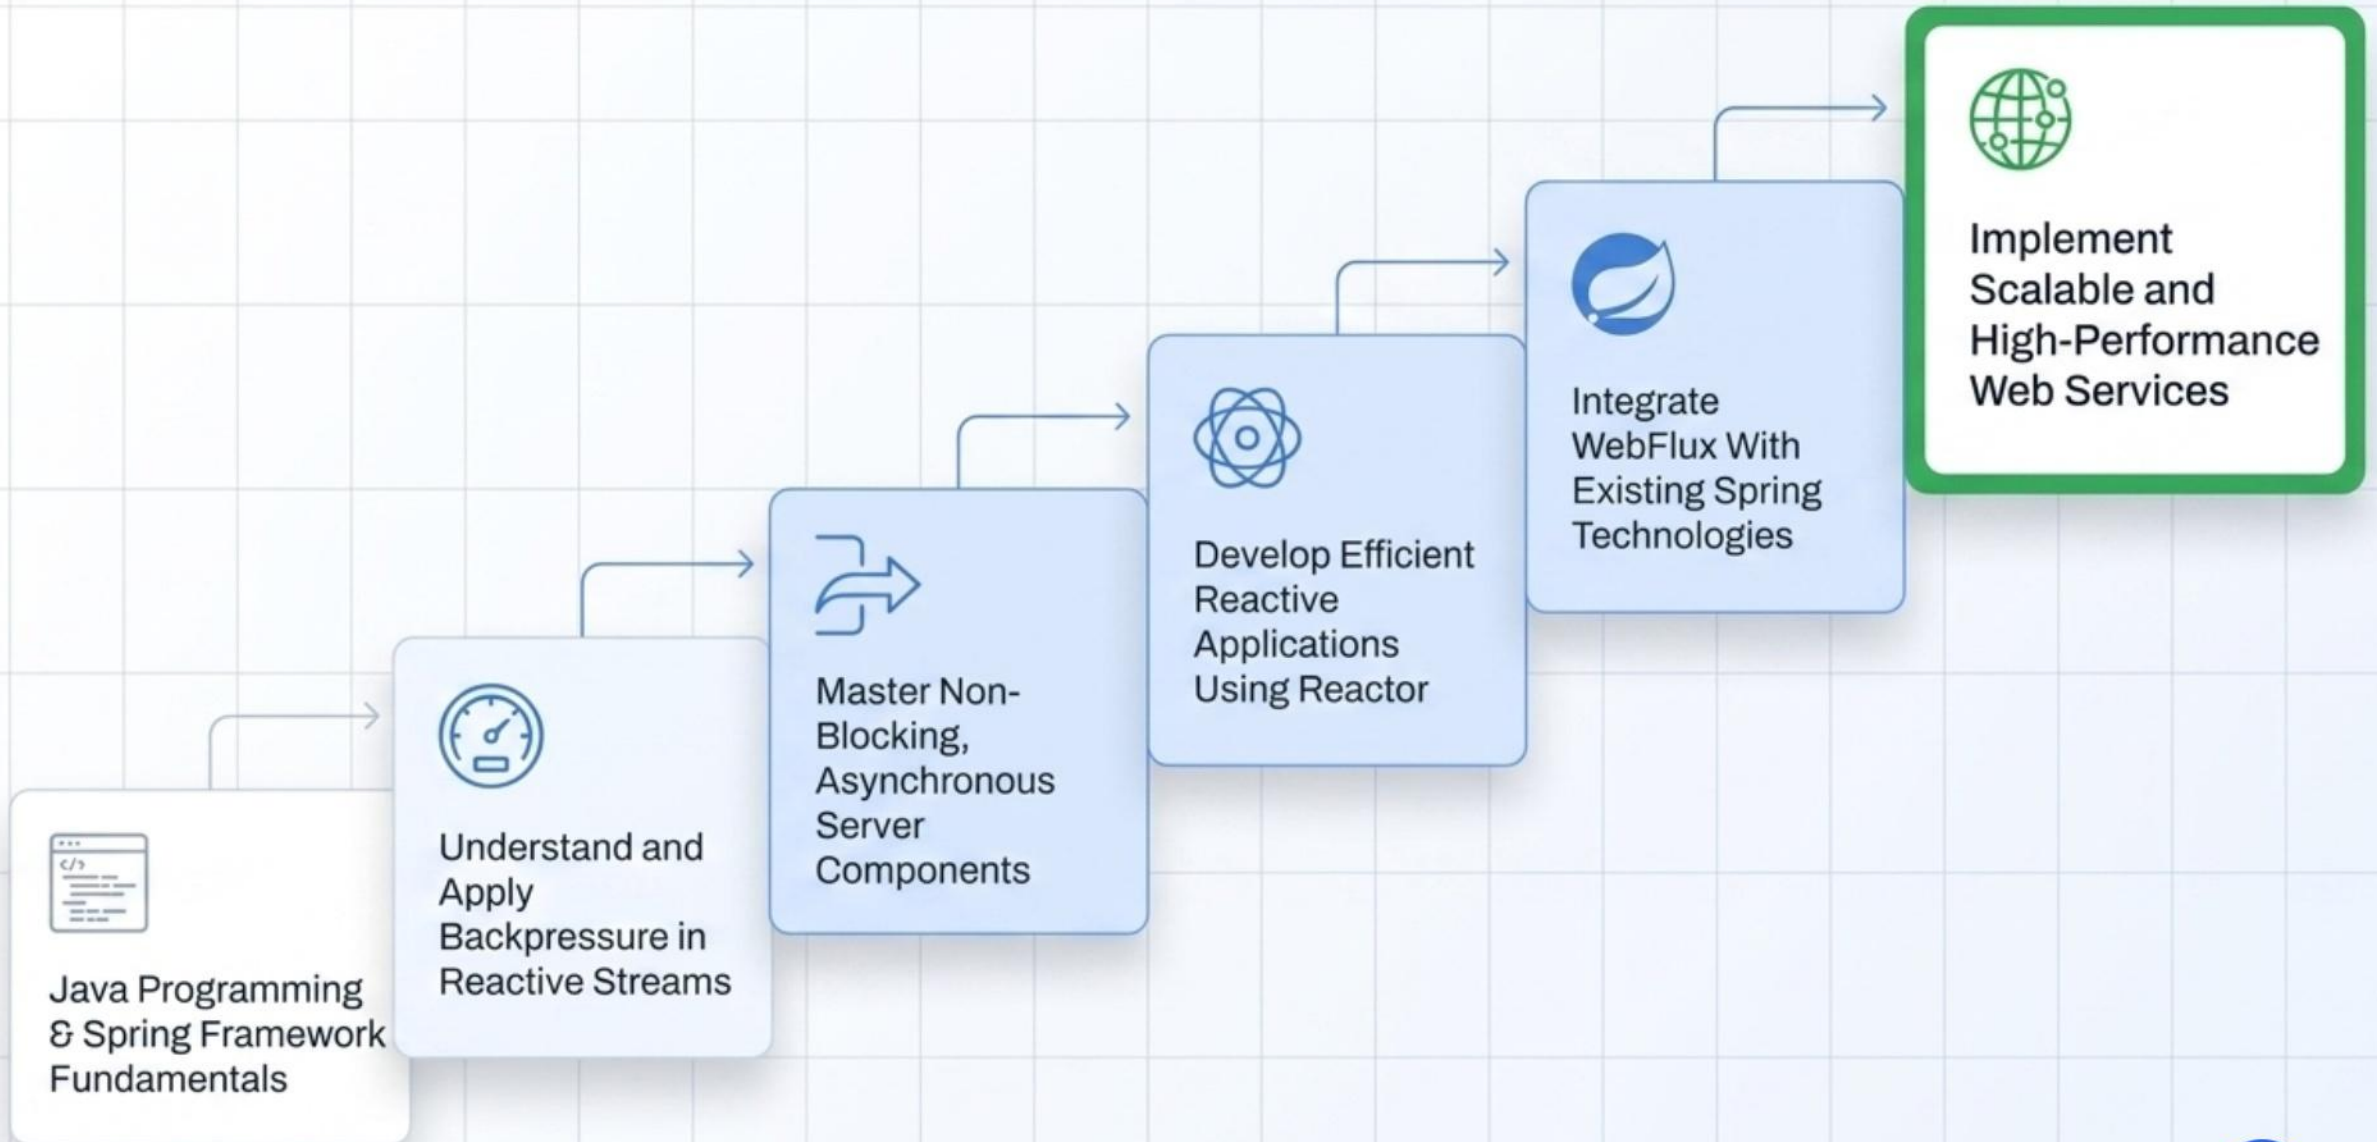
Java Programming & Spring Framework Fundamentals

Understand and Apply Backpressure in Reactive Streams

Master Non-Blocking, Asynchronous Server Components

Develop Efficient Reactive Applications Using Reactor

Integrate WebFlux With Existing Spring Technologies

Implement Scalable and High-Performance Web Services